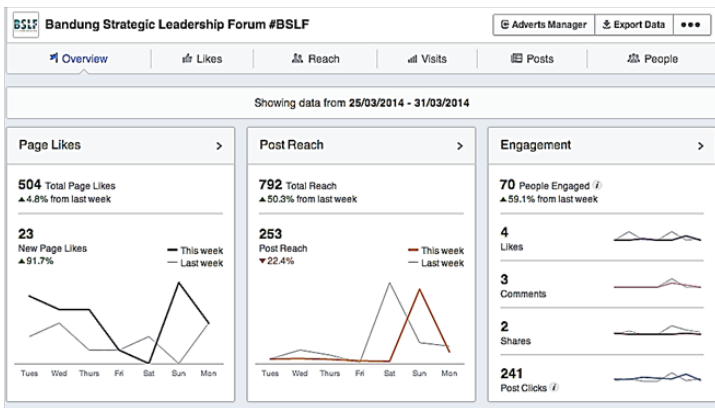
BSLF Bandung Strategic Leadership Forum #BSLF

Adverts Manager | Export Data | •••

Overview | Likes | Reach | Visits | Posts | People

Showing data from 25/03/2014 - 31/03/2014

Page Likes >

504 Total Page Likes
▲4.8% from last week

23
New Page Likes
▲91.7%

— This week
— Last week

Tues Wed Thurs Fri Sat Sun Mon

Post Reach >

792 Total Reach
▲50.3% from last week

253
Post Reach
▼22.4%

— This week
— Last week

Tues Wed Thurs Fri Sat Sun Mon

Engagement >

70 People Engaged
▲59.1% from last week

4
Likes

3
Comments

2
Shares

241
Post Clicks